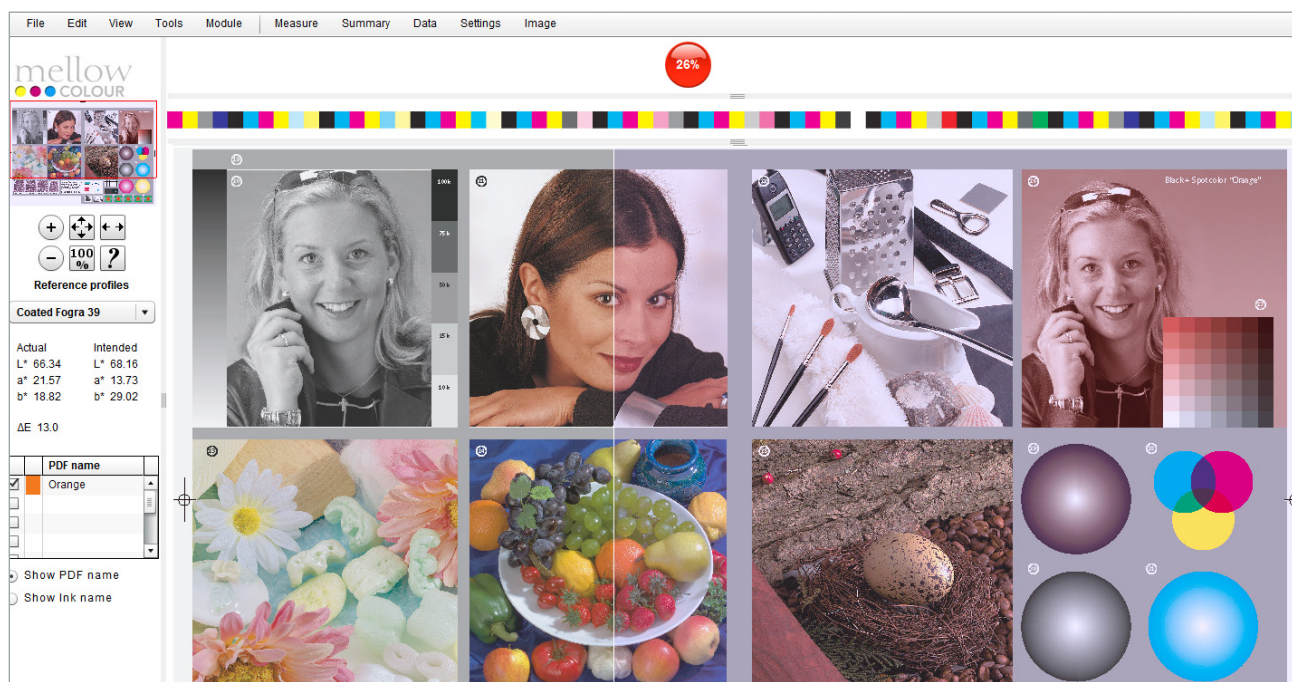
File Edit View Tools Module Measure Summary Data Settings Image

26%

mellow COLOUR

100 %

?

Reference profiles

Coated Fogra 39

| Actual | Intended |
|---|---|
| L* 66.34 | L* 68.16 |
| a* 21.57 | a* 13.73 |
| b* 18.82 | b* 29.02 |

ΔE 13.0

| | | PDF name |
|---|---|---|
| ☑ | | Orange |
| ☐ | | |
| ☐ | | |
| ☐ | | |

Show PDF name

Show Ink name

100 k

75 k

50 k

25 k

10 k

Black + Spotcolor "Orange"